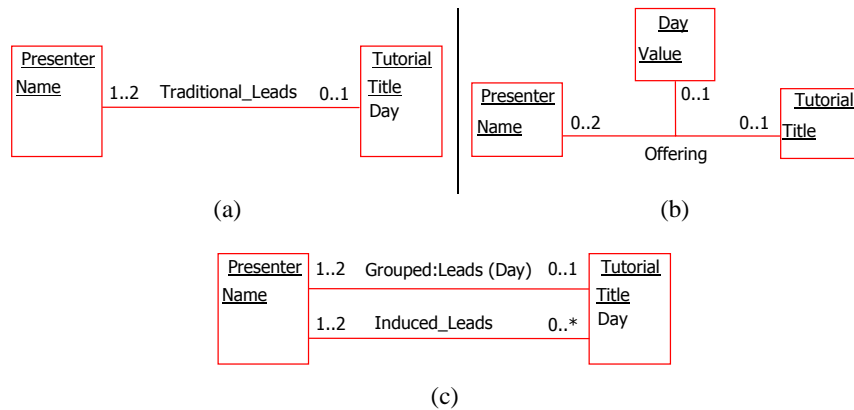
Presenter
Name
1..2 Traditional_Leads 0..1
Tutorial
Title
Day

(a)

Day
Value
Presenter
Name
0..2
0..1
0..1
Tutorial
Title
Offering

(b)

Presenter
Name
1..2 Grouped:Leads (Day) 0..1
1..2 Induced_Leads 0..*
Tutorial
Title
Day

(c)